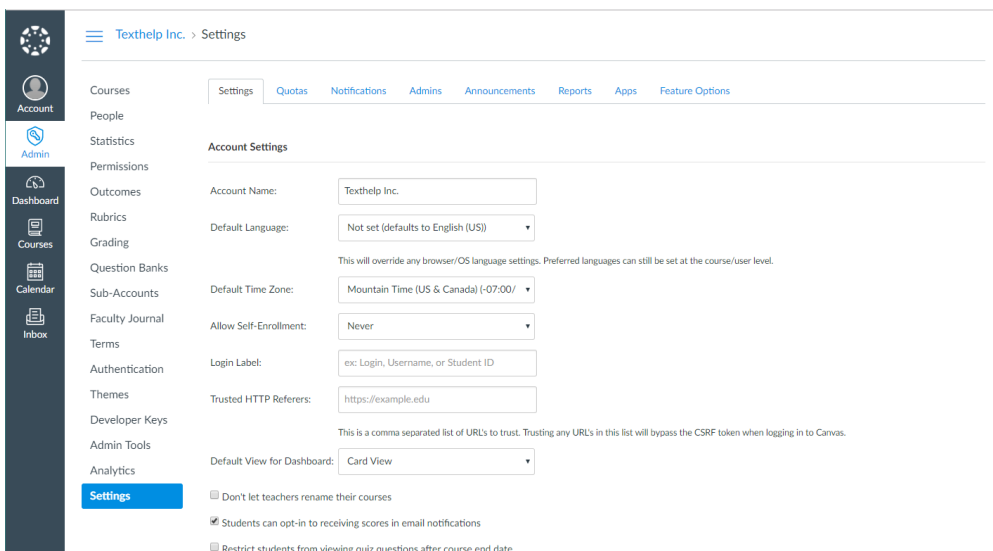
Account
Admin
Dashboard
Courses
Calendar
Inbox

Texthelp Inc. > Settings

Courses
People
Statistics
Permissions
Outcomes
Rubrics
Grading
Question Banks
Sub-Accounts
Faculty Journal
Terms
Authentication
Themes
Developer Keys
Admin Tools
Analytics
Settings

Settings | Quotas | Notifications | Admins | Announcements | Reports | Apps | Feature Options

Account Settings

Account Name: Texthelp Inc.

Default Language: Not set (defaults to English (US))

This will override any browser/OS language settings. Preferred languages can still be set at the course/user level.

Default Time Zone: Mountain Time (US & Canada) (-07:00/

Allow Self-Enrollment: Never

Login Label: ex: Login, Username, or Student ID

Trusted HTTP Referers: https://example.edu

This is a comma separated list of URL's to trust. Trusting any URL's in this list will bypass the CSRF token when logging in to Canvas.

Default View for Dashboard: Card View

Don't let teachers rename their courses

Students can opt-in to receiving scores in email notifications

Restrict students from viewing quiz questions after course end date